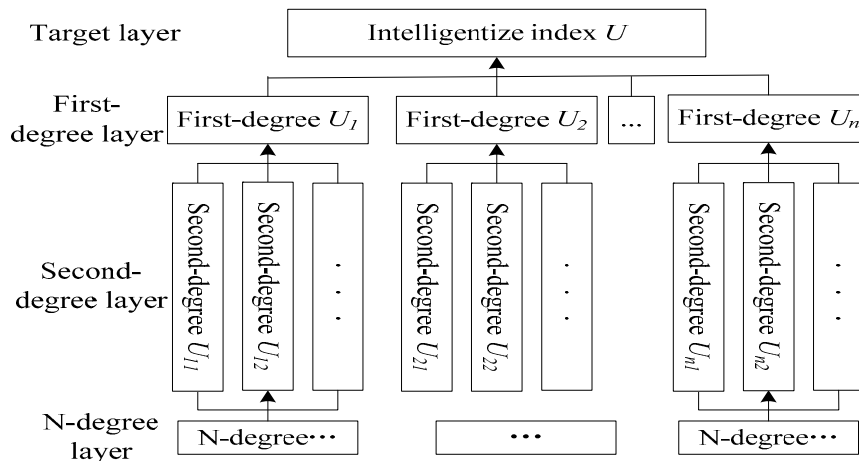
Target layer

Intelligentize index $U$

First-degree layer

First-degree $U_1$

First-degree $U_2$

...

First-degree $U_n$

Second-degree layer

Second-degree $U_{11}$

Second-degree $U_{12}$

...

Second-degree $U_{21}$

Second-degree $U_{22}$

...

Second-degree $U_{n1}$

Second-degree $U_{n2}$

...

N-degree layer

N-degree···

···

N-degree···